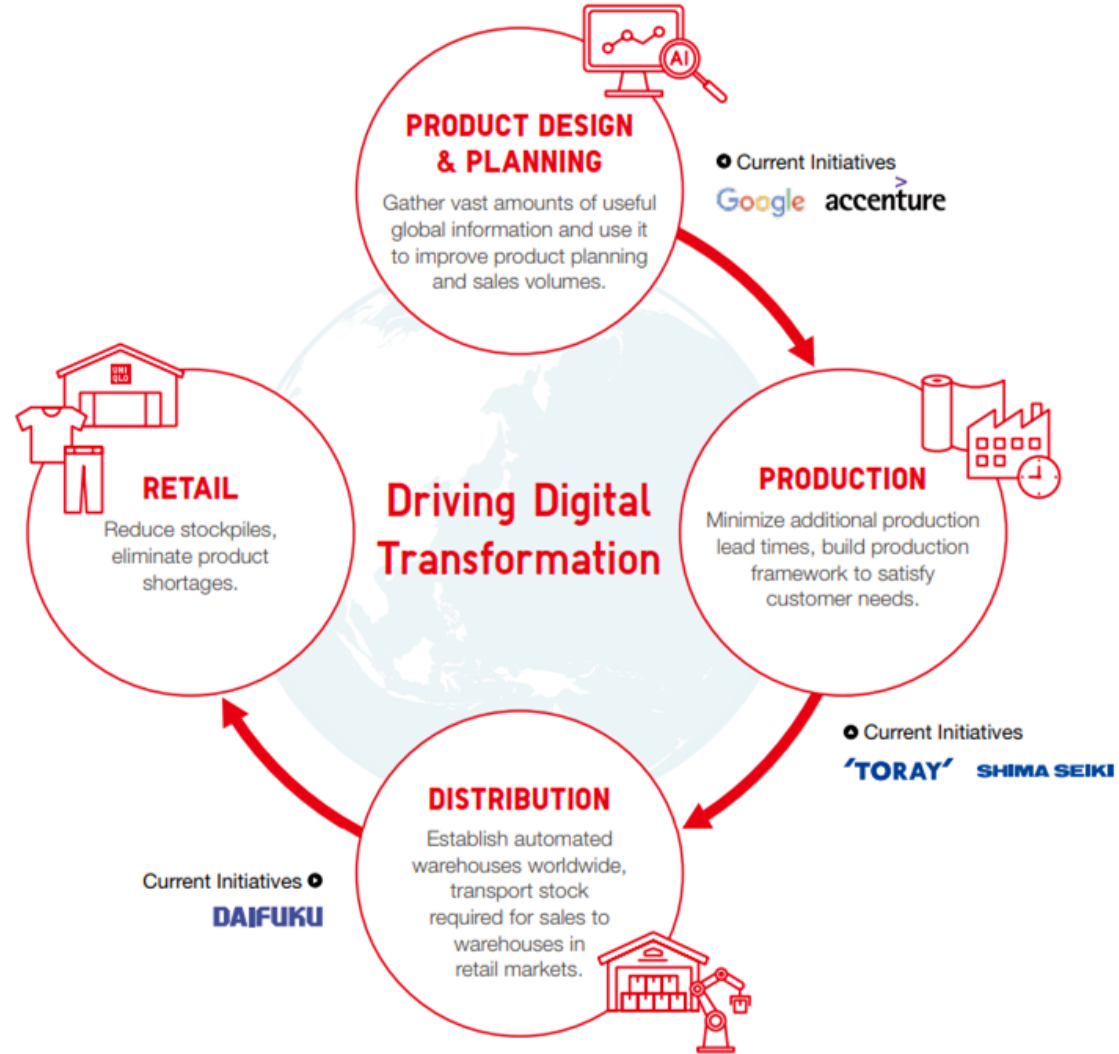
AI

PRODUCT DESIGN & PLANNING

Gather vast amounts of useful global information and use it to improve product planning and sales volumes.

Current Initiatives

Google accenture

UNI QLO

RETAIL

Reduce stockpiles, eliminate product shortages.

Driving Digital Transformation

PRODUCTION

Minimize additional production lead times, build production framework to satisfy customer needs.

Current Initiatives

'TORAY' SHIMA SEIKI

DISTRIBUTION

Establish automated warehouses worldwide, transport stock required for sales to warehouses in retail markets.

Current Initiatives

DAIFUKU